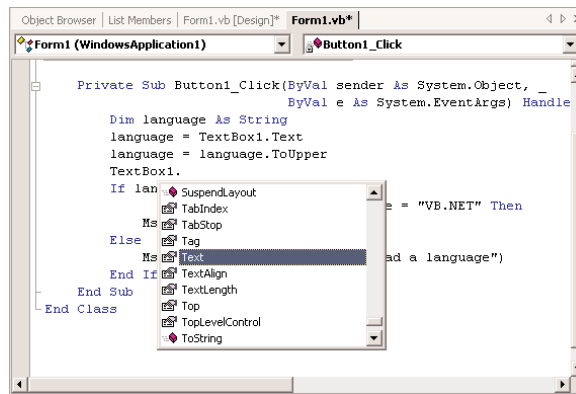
Object Browser | List Members | Form1.vb [Design]* | Form1.vb*

Form1 (WindowsApplication1)

Button1_Click

Private Sub Button1_Click(ByVal sender As System.Object, _
ByVal e As System.EventArgs) Handle
Dim language As String
language = TextBox1.Text
language = language.ToUpper
TextBox1.
If lan
e = "VB.NET" Then
Ms
Else
Ms
ad a language")
End If
End Sub
End Class

SuspendLayout
TabIndex
TabStop
Tag
Text
TextAlign
TextLength
Top
TopLevelControl
ToString